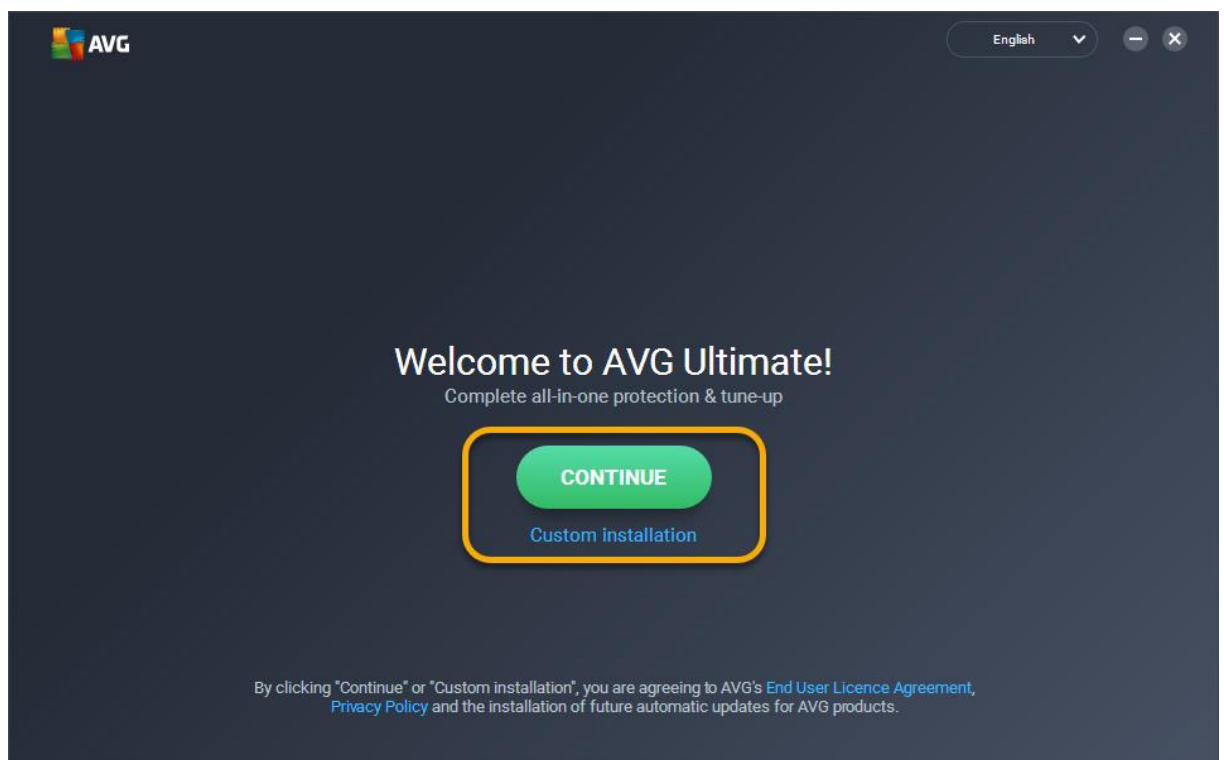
AVG

English

Welcome to AVG Ultimate!

Complete all-in-one protection & tune-up

CONTINUE

Custom installation

By clicking "Continue" or "Custom installation", you are agreeing to AVG's End User Licence Agreement, Privacy Policy and the installation of future automatic updates for AVG products.